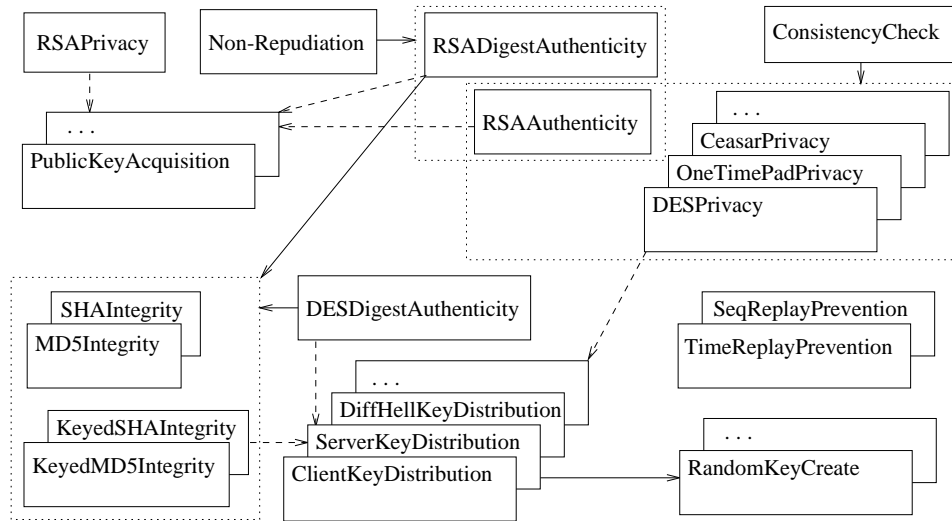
RSAPrivacy

Non-Repudiation

RSADigestAuthenticity

ConsistencyCheck

. . .

PublicKeyAcquisition

RSAAuthenticity

. . .

CeasarPrivacy

OneTimePadPrivacy

DESPrivacy

SHAIntegrity

MD5Integrity

DESDigestAuthenticity

SeqReplayPrevention

TimeReplayPrevention

. . .

DiffHellKeyDistribution

KeyedSHAIntegrity

ServerKeyDistribution

KeyedMD5Integrity

ClientKeyDistribution

. . .

RandomKeyCreate